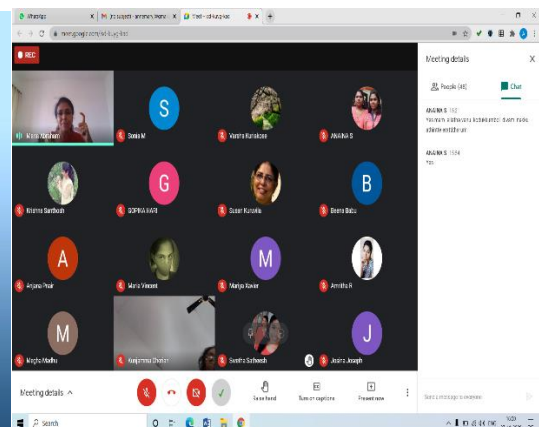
WhatsApp | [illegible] | Meet - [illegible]

meet.google.com/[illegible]

REC

Meeting details

People (48) | Chat

ANAINA S 15:12
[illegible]

ANAINA S 15:14
Yes

Mini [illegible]
S
Sonia M
Varsha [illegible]
ANAINA S
Nikitha Santhosh
G
GOPIKA HARI
Susan Kuruvila
B
Beena Babu
A
Anjana Pai
Maria Vincent
M
Mariya Xavier
Amritha R
M
Megha Madhu
Kunjamma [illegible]
Swetha Satheesh
J
Jessica Joseph

Meeting details ^

Raise hand
Turn on captions
Present now

Send a message to everyone

Search